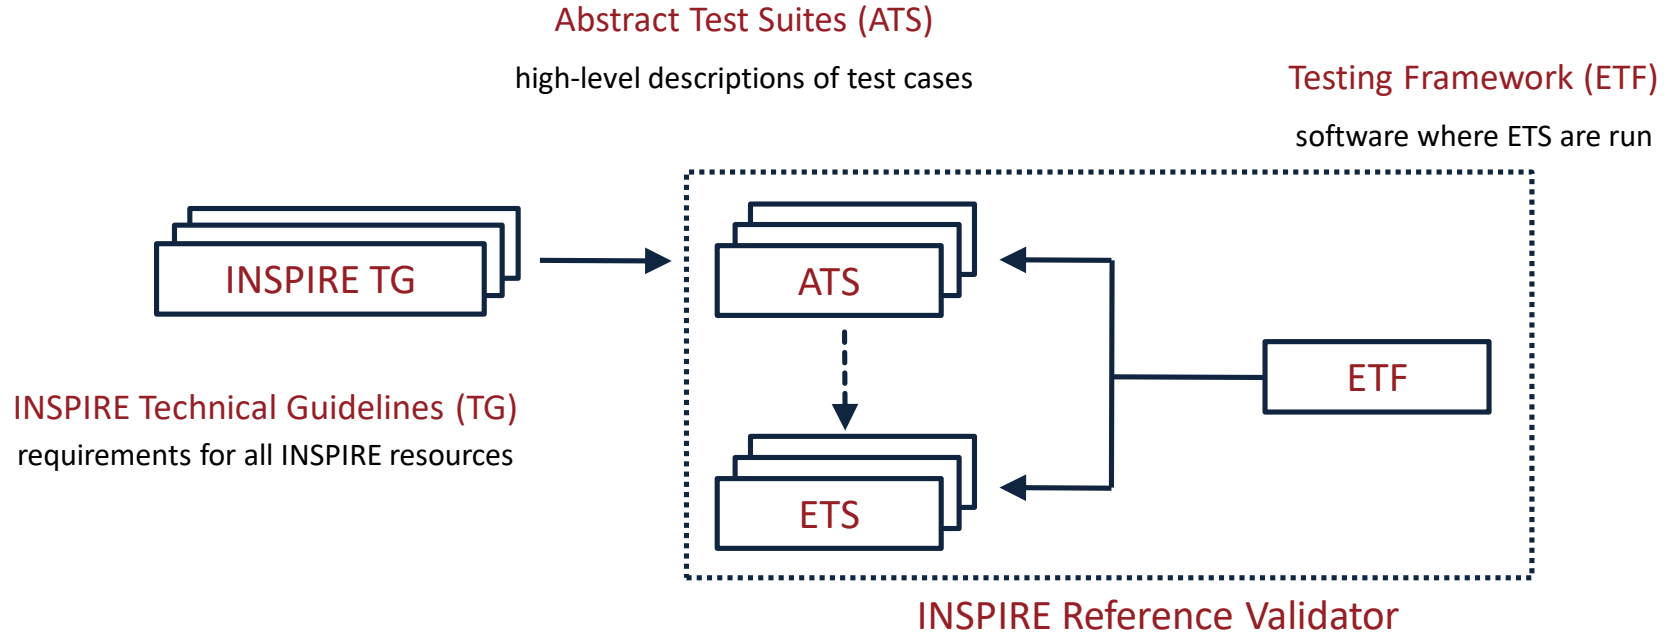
Abstract Test Suites (ATS)

high-level descriptions of test cases

Testing Framework (ETF)

software where ETS are run

INSPIRE TG

ATS

ETS

ETF

INSPIRE Technical Guidelines (TG)

requirements for all INSPIRE resources

INSPIRE Reference Validator